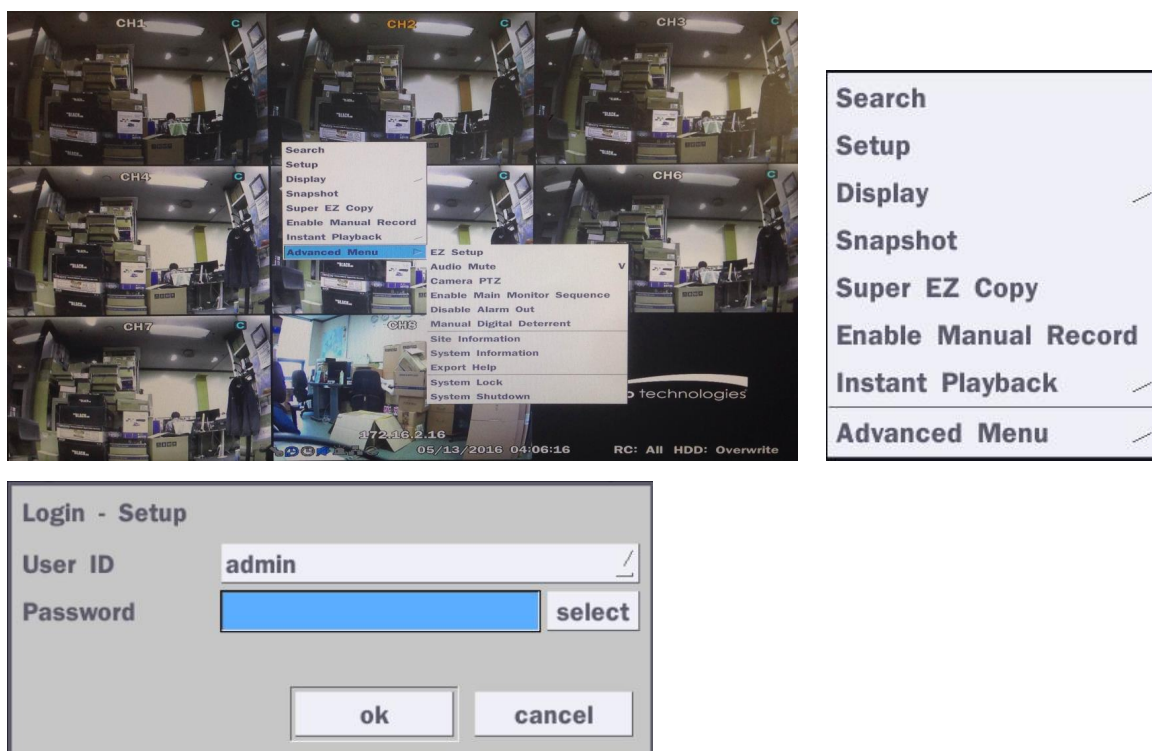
CH1 C
CH2 C
CH3
CH4 C
C
CH6 C
CH7
CH8
Search
Setup
Display
Snapshot
Super EZ Copy
Enable Manual Record
Instant Playback
Advanced Menu
EZ Setup
Audio Mute
Camera PTZ
Enable Main Monitor Sequence
Disable Alarm Out
Manual Digital Deterrent
Site Information
System Information
Export Help
System Lock
System Shutdown
V
technologies
172.16.2.16
05/13/2016 04:06:16
RC: All HDD: Overwrite

Search
Setup
Display
Snapshot
Super EZ Copy
Enable Manual Record
Instant Playback
Advanced Menu

Login - Setup
User ID admin
Password select
ok cancel